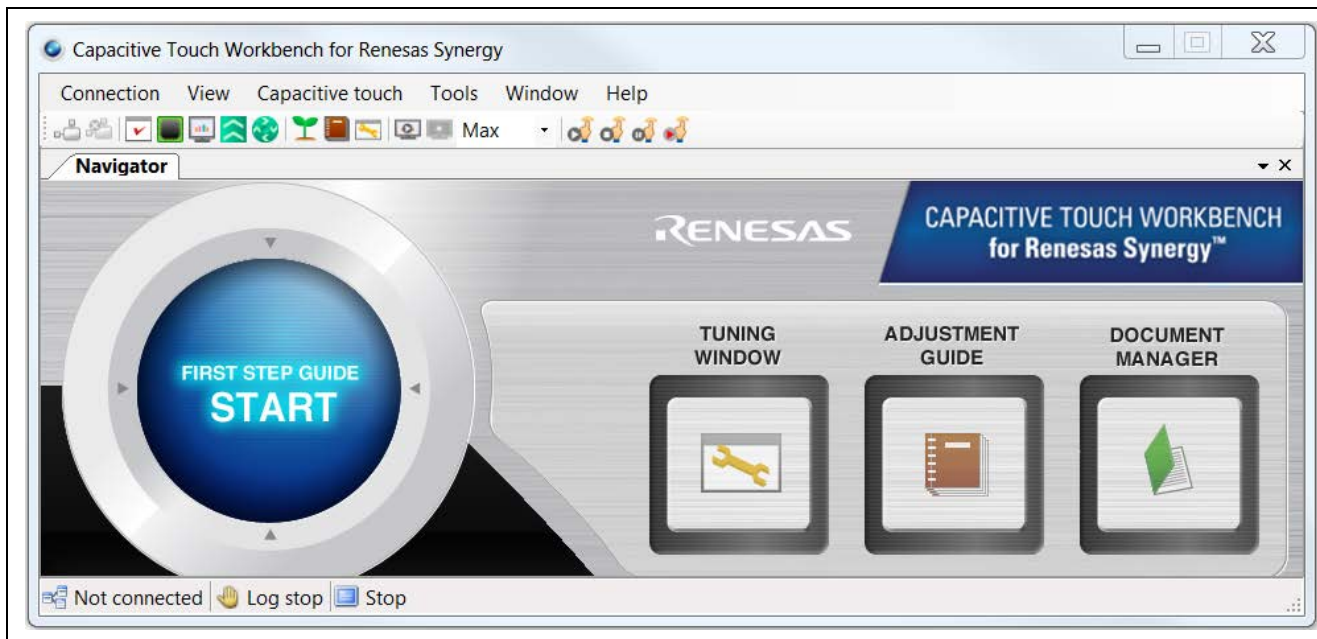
Capacitive Touch Workbench for Renesas Synergy

Connection View Capacitive touch Tools Window Help

Max

Navigator

RENESAS

CAPACITIVE TOUCH WORKBENCH
for Renesas Synergy™

FIRST STEP GUIDE
START

TUNING WINDOW

ADJUSTMENT GUIDE

DOCUMENT MANAGER

Not connected Log stop Stop